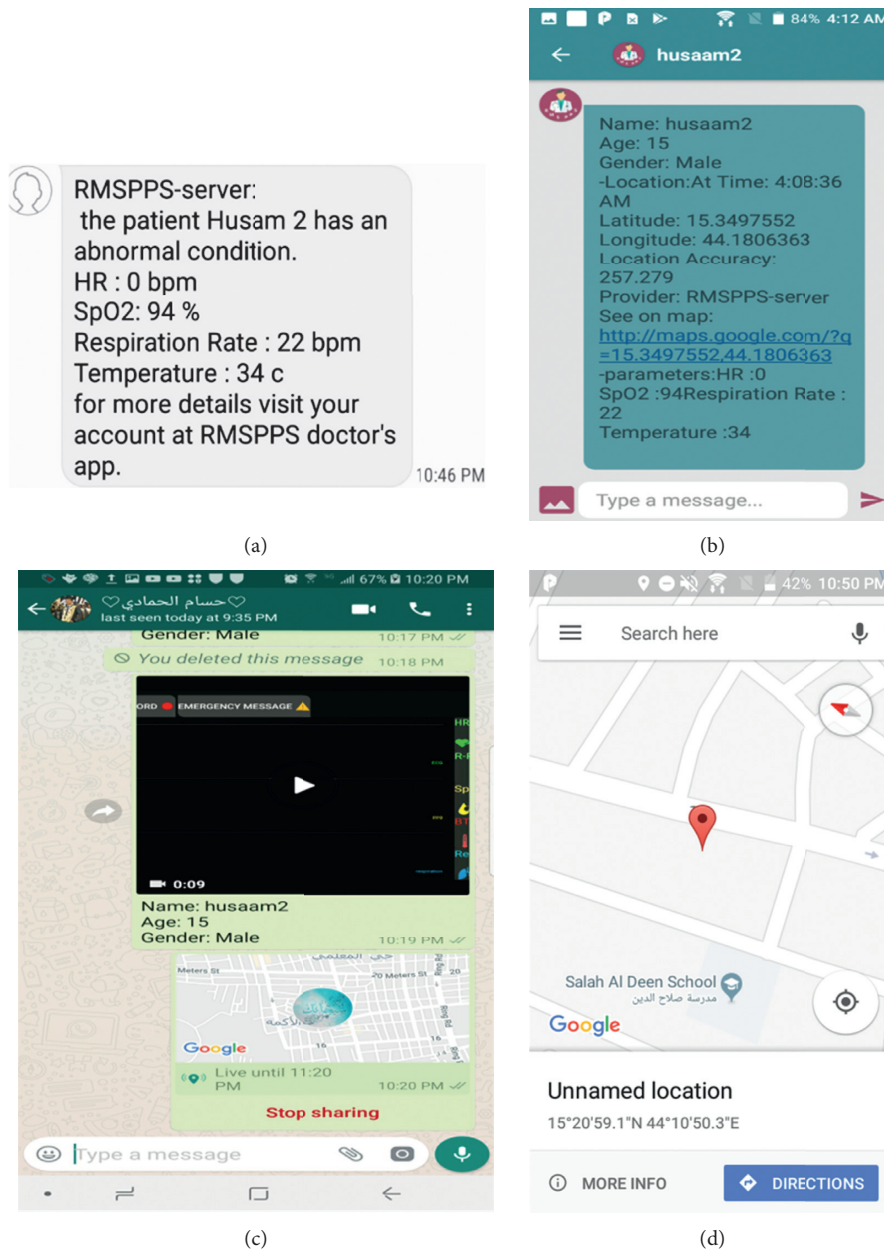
RMSPPS-server:
the patient Husam 2 has an abnormal condition.
HR : 0 bpm
SpO2: 94 %
Respiration Rate : 22 bpm
Temperature : 34 c
for more details visit your account at RMSPPS doctor's app.
10:46 PM

(a)

84% 4:12 AM
husaam2
Name: husaam2
Age: 15
Gender: Male
-Location:At Time: 4:08:36 AM
Latitude: 15.3497552
Longitude: 44.1806363
Location Accuracy: 257.279
Provider: RMSPPS-server
See on map:
http://maps.google.com/?q=15.3497552,44.1806363
-parameters:HR :0
SpO2 :94Respiration Rate : 22
Temperature :34
Type a message...

(b)

67% 10:20 PM
♡حسام الحمادي♡
last seen today at 9:35 PM
Gender: Male 10:17 PM
You deleted this message 10:18 PM
ORD EMERGENCY MESSAGE
HR
R-R
Sp
BT
Re
0:09
Name: husaam2
Age: 15
Gender: Male 10:19 PM
Meters St
20 Meters St
Google
Live until 11:20 PM 10:20 PM
Stop sharing
Type a message

(c)

42% 10:50 PM
Search here
Salah Al Deen School
مدرسة صلاح الدين
Google
Unnamed location
15°20'59.1"N 44°10'50.3"E
MORE INFO
DIRECTIONS

(d)